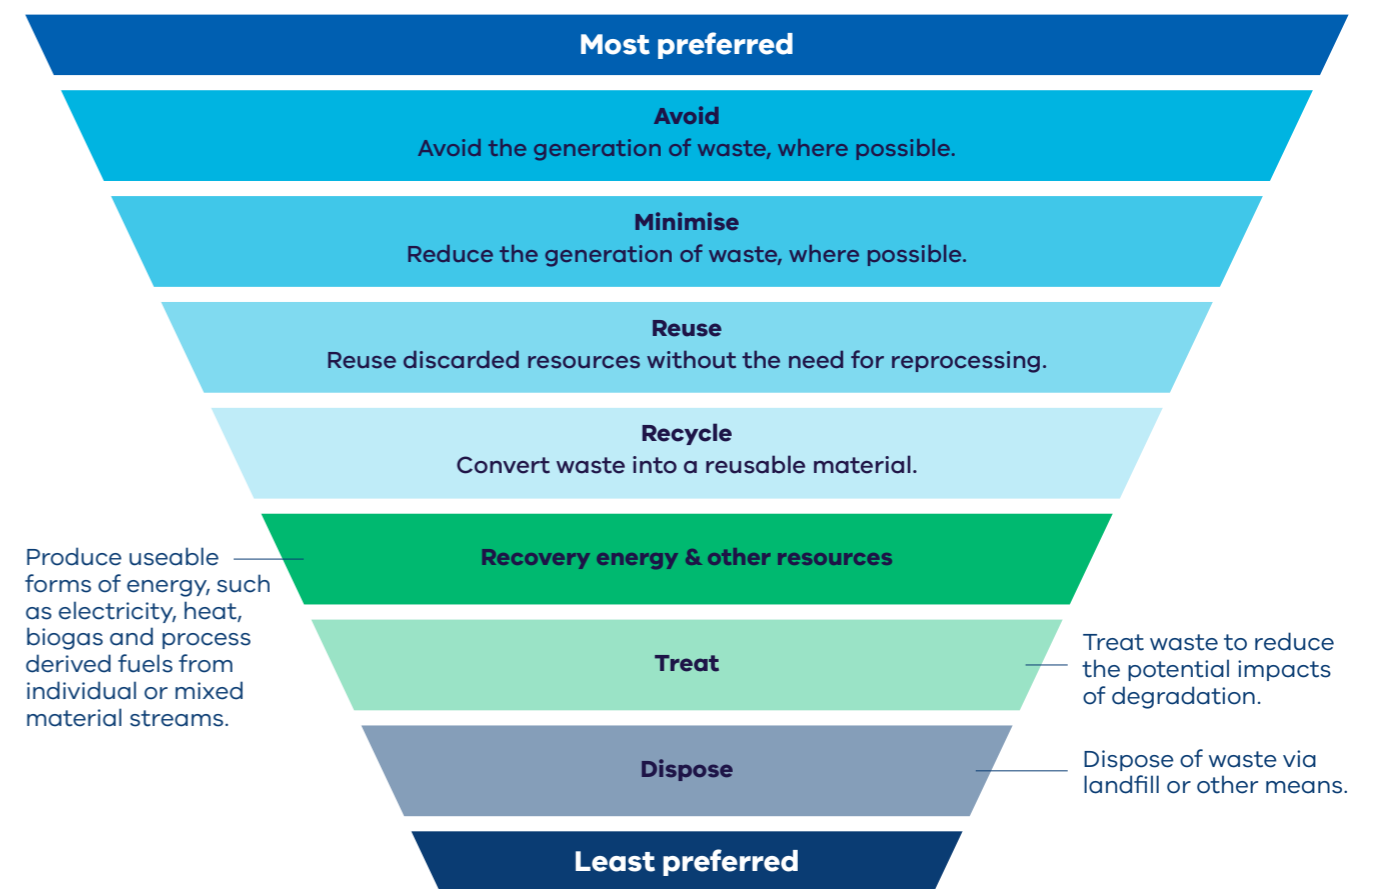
Most preferred

Avoid
Avoid the generation of waste, where possible.

Minimise
Reduce the generation of waste, where possible.

Reuse
Reuse discarded resources without the need for reprocessing.

Recycle
Convert waste into a reusable material.

Produce useable forms of energy, such as electricity, heat, biogas and process derived fuels from individual or mixed material streams.

Recovery energy & other resources

Treat

Treat waste to reduce the potential impacts of degradation.

Dispose

Dispose of waste via landfill or other means.

Least preferred